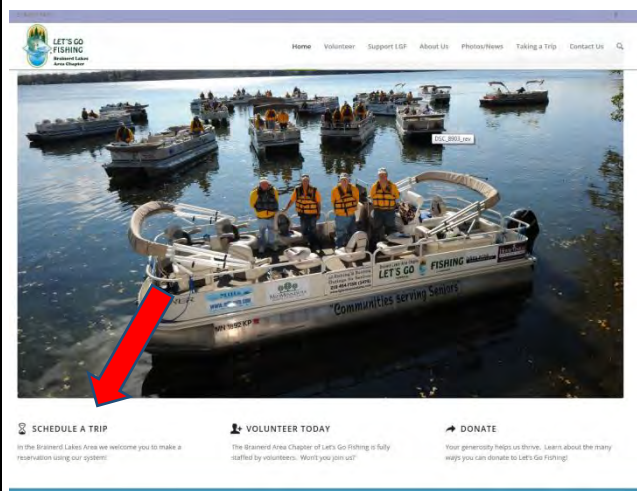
LET'S GO FISHING
Brainerd Lakes Area Chapter

Home Volunteer Support LGF About Us Photos/News Taking a Trip Contact Us

DSC_8903_res

LET'S GO FISHING

"Communities serving Seniors"

SCHEDULE A TRIP
In the Brainerd Lakes Area we welcome you to make a reservation using our system!

VOLUNTEER TODAY
The Brainerd Area Chapter of Let's Go Fishing is fully staffed by volunteers. Won't you join us?

DONATE
Your generosity helps us thrive. Learn about the many ways you can donate to Let's Go Fishing!